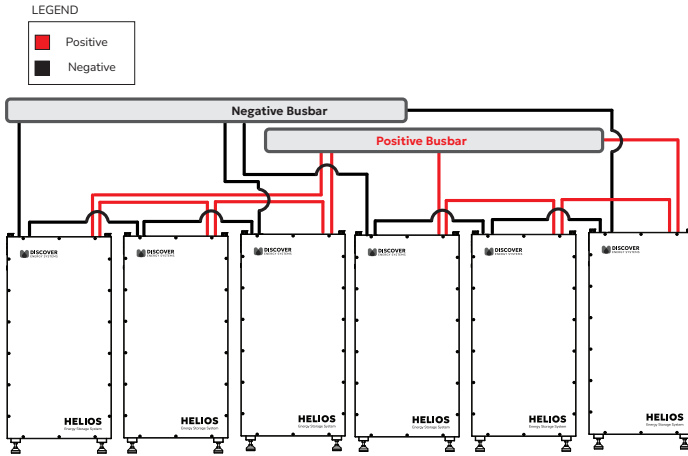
LEGEND
Positive
Negative

Negative Busbar

Positive Busbar

DISCOVER ENERGY SYSTEMS
HELIOS
Energy Storage System

DISCOVER ENERGY SYSTEMS
HELIOS
Energy Storage System

DISCOVER ENERGY SYSTEMS
HELIOS
Energy Storage System

DISCOVER ENERGY SYSTEMS
HELIOS
Energy Storage System

DISCOVER ENERGY SYSTEMS
HELIOS
Energy Storage System

DISCOVER ENERGY SYSTEMS
HELIOS
Energy Storage System